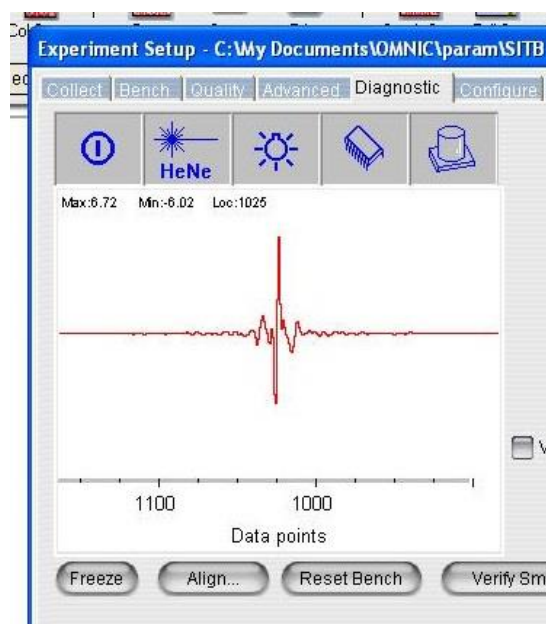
Experiment Setup - C:\My Documents\OMNIC\param\SITB

Collect Bench Quality Advanced Diagnostic Configure

HeNe

Max:6.72 Min:-6.02 Loc:1025

1100 1000

Data points

V

Freeze Align... Reset Bench Verify Sm